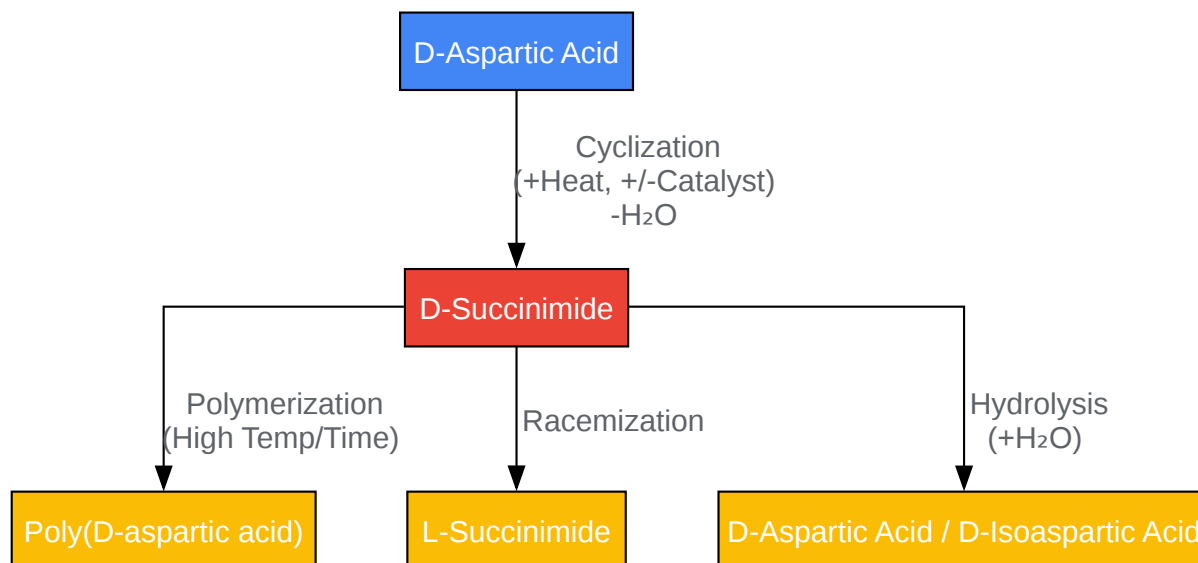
D-Aspartic Acid

Cyclization
(+Heat, +/-Catalyst)
$-H_2O$

D-Succinimide

Polymerization
(High Temp/Time)

Racemization

Hydrolysis
($+H_2O$)

Poly(D-aspartic acid)

L-Succinimide

D-Aspartic Acid / D-Isoaspartic Acid